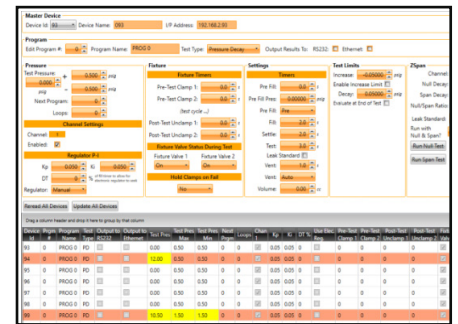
Master Device
Device Id: 93 Device Name: 093 I/P Address: 192.168.2.93

Program
Edit Program #: 0 Program Name: PROG 0 Test Type: Pressure Decay Output Results To: RS232: Ethernet:

Pressure
Test Pressure: 0.500 psig
+ 0.500 psig
- 0.500 psig
Next Program: 0
Loops: 0

Channel Settings
Channel: 1
Enabled:

Regulator P-I
Kp: 0.050 Ki: 0.050
DT: 0
Regulator: Manual

Fixture
Fixture Timers
Pre-Test Clamp 1: 0.0 s
Pre-Test Clamp 2: 0.0 s
(test cycle ...)
Post-Test Unclamp 1: 0.0 s
Post-Test Unclamp 2: 0.0 s
Fixture Valve Status During Test
Fixture Valve 1 Fixture Valve 2
On On
Hold Clamps on Fail
No

Settings
Timers
Pre Fill: 0.0 s
Pre Fill Pres: 0.00000 psig
Pre Fill: Pre
Fill: 2.0 s
Settle: 2.0 s
Test: 3.0 s
Leak Standard:
Vent: 1.0 s
Vent: Auto
Volume: 0.00 cc

Test Limits
Increase: -0.05000 psig
Enable Increase Limit:
Decay: 0.05000 psig
Evaluate at End of Test:

ZSpan
Channel
Null Decay
Span Decay
Null/Span Ratio
Leak Standard
Run with Null & Span?
Run Null Test
Run Span Test

Reread All Devices Update All Devices

Drag a column header and drop it here to group by that column

| Device Id | Prgm # | Program Name | Test Type | Output to RS232 | Output to Ethernet | Test Pres | Test Pres Max | Test Pres Min | Next Prgm | Loops | Chan | Kp | Ki | DT | Use Dec Reg | Pre-Test Clamp 1 | Pre-Test Clamp 2 | Post-Test Unclamp 1 | Post-Test Unclamp 2 |
|---|---|---|---|---|---|---|---|---|---|---|---|---|---|---|---|---|---|---|---|
| 92 | 0 | PROG 0 | PD | | | 0.00 | 0.50 | 0.50 | 0 | 0 | | 0.05 | 0.05 | 0 | | 0.0 | 0.0 | 0.0 | 0.0 |
| 94 | 0 | PROG 0 | PD | | | 12.00 | 0.50 | 0.50 | 0 | 0 | | 0.05 | 0.05 | 0 | | 0.0 | 0.0 | 0.0 | 0.0 |
| 93 | 0 | PROG 0 | PD | | | 0.00 | 0.50 | 0.50 | 0 | 0 | | 0.05 | 0.05 | 0 | | 0.0 | 0.0 | 0.0 | 0.0 |
| 95 | 0 | PROG 0 | PD | | | 0.00 | 0.50 | 0.50 | 0 | 0 | | 0.05 | 0.05 | 0 | | 0.0 | 0.0 | 0.0 | 0.0 |
| 96 | 0 | PROG 0 | PD | | | 0.00 | 0.50 | 0.50 | 0 | 0 | | 0.05 | 0.05 | 0 | | 0.0 | 0.0 | 0.0 | 0.0 |
| 97 | 0 | PROG 0 | PD | | | 0.00 | 0.50 | 0.50 | 0 | 0 | | 0.05 | 0.05 | 0 | | 0.0 | 0.0 | 0.0 | 0.0 |
| 98 | 0 | PROG 0 | PD | | | 0.00 | 0.50 | 0.50 | 0 | 0 | | 0.05 | 0.05 | 0 | | 0.0 | 0.0 | 0.0 | 0.0 |
| 99 | 0 | PROG 0 | PD | | | 10.00 | 1.50 | 1.50 | 0 | 0 | | 0.05 | 0.05 | 0 | | 0.0 | 0.0 | 0.0 | 0.0 |